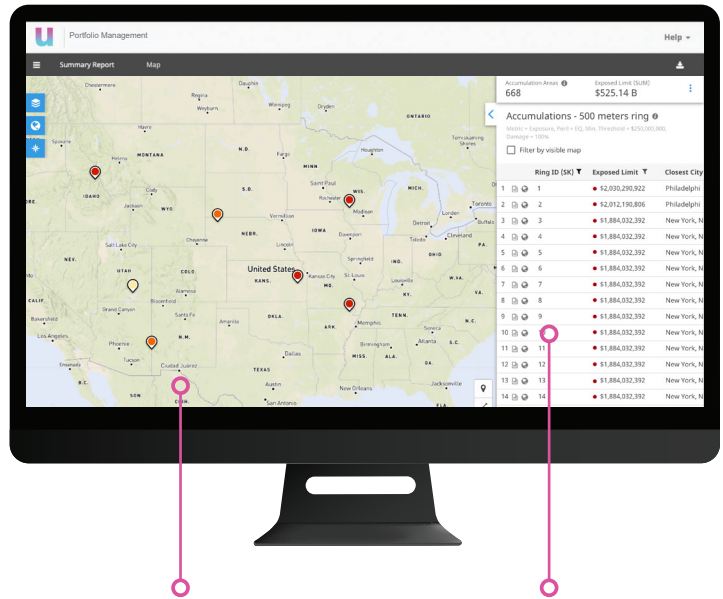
Portfolio Management

Help

Summary Report

Map

Accumulation Areas
668

Exposed Limit (SUM)
$525.14 B

Accumulations - 500 meters ring

Metric = Exposure, Peril = EQ, Min. Threshold = $250,000,000, Damage = 100%

Filter by visible map

| | Ring ID (SK) | Exposed Limit | Closest City |
|---|---|---|---|
| 1 | 1 | $2,030,290,922 | Philadelphi |
| 2 | 2 | $2,012,190,806 | Philadelphi |
| 3 | 3 | $1,884,032,392 | New York, N |
| 4 | 4 | $1,884,032,392 | New York, N |
| 5 | 5 | $1,884,032,392 | New York, N |
| 6 | 6 | $1,884,032,392 | New York, N |
| 7 | 7 | $1,884,032,392 | New York, N |
| 8 | 8 | $1,884,032,392 | New York, N |
| 9 | 9 | $1,884,032,392 | New York, N |
| 10 | 10 | $1,884,032,392 | New York, N |
| 11 | 11 | $1,884,032,392 | New York, N |
| 12 | 12 | $1,884,032,392 | New York, N |
| 13 | 13 | $1,884,032,392 | New York, N |
| 14 | 14 | $1,884,032,392 | New York, N |

Chessemere Regina Winnipeg MONTANA N.D. Helena MINN. IDAHO S.D. Saint Paul WIS. WYO. Minneapolis Madison Vermillion Detroit NEBR. IOWA Cleveland Cheyenne Lincoln Davenport NEV. UTAH Salt Lake City Denver United States Kansas City St. Louis KANS. MO. KY. CALIF. Bloomfield Alamosa Grand Canyon OKLA. TENN. Amarillo Memphis Phoenix Tucson N.M. Dallas MISS. Birmingham Atlanta Ciudad Juarez TEXAS San Antonio Houston New Orleans Bakersfield Las Vegas Ensenada Columbus ILL. IND. OHIO